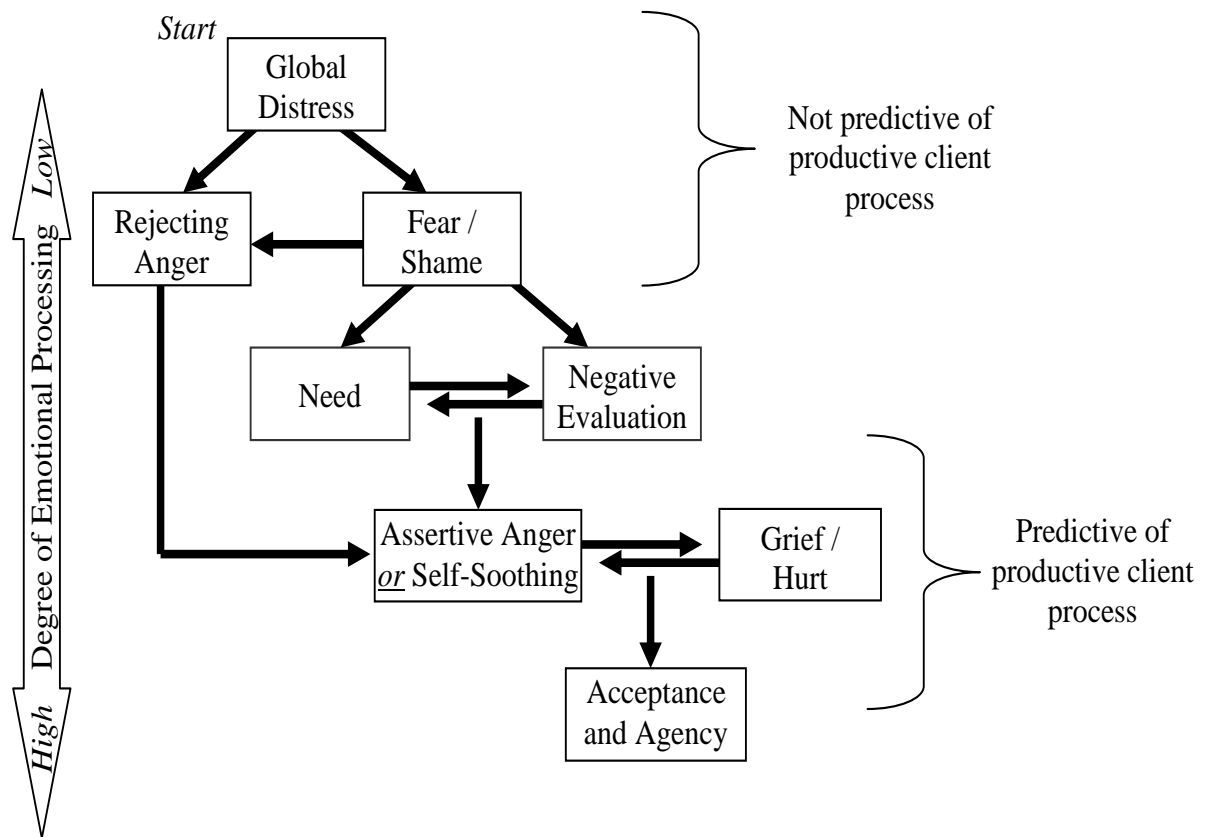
Start
Global Distress

Not predictive of productive client process

Rejecting Anger

Fear / Shame

Need

Negative Evaluation

Assertive Anger *or* Self-Soothing

Grief / Hurt

Predictive of productive client process

Acceptance and Agency

Low
Degree of Emotional Processing
High